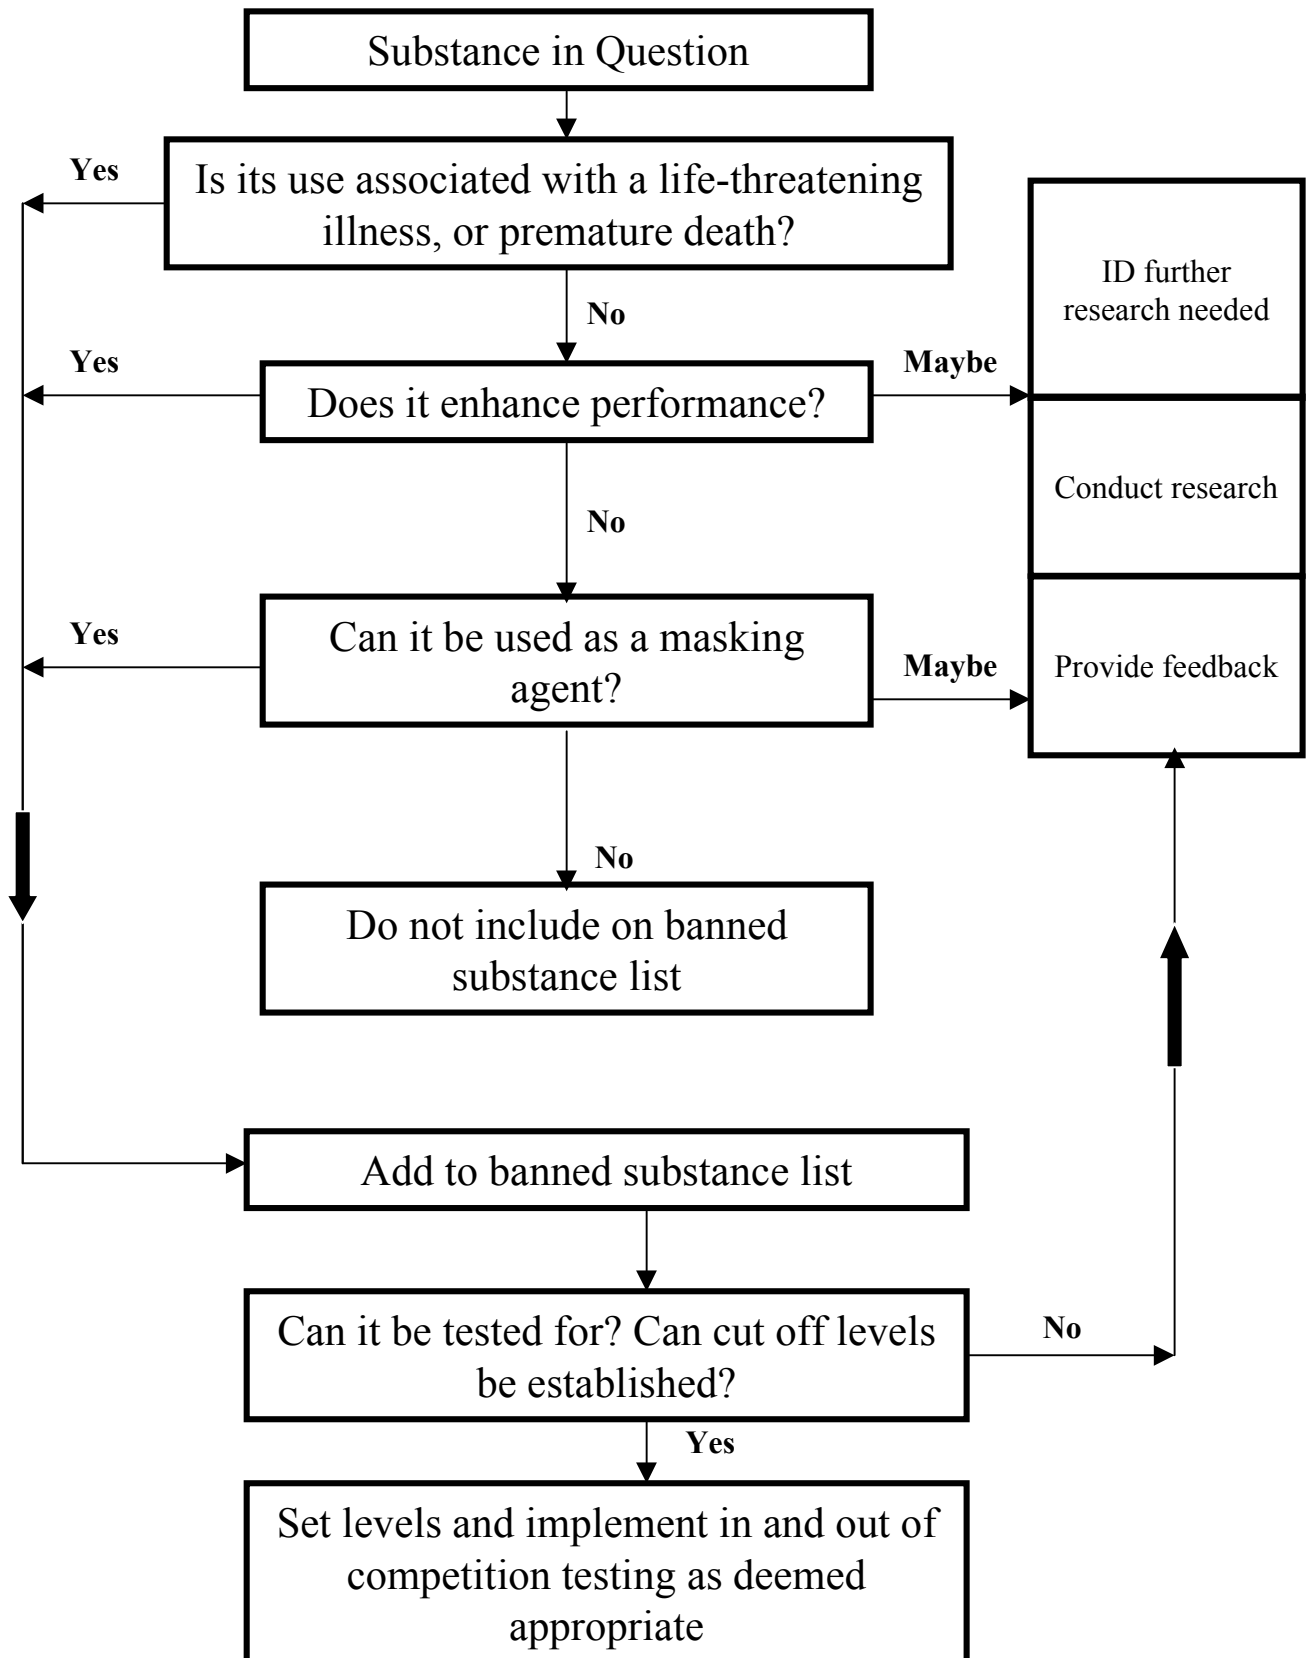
Substance in Question

Yes

Is its use associated with a life-threatening illness, or premature death?

ID further research needed

No

Yes

Maybe

Does it enhance performance?

Conduct research

No

Yes

Can it be used as a masking agent?

Maybe

Provide feedback

No

Do not include on banned substance list

Add to banned substance list

Can it be tested for? Can cut off levels be established?

No

Yes

Set levels and implement in and out of competition testing as deemed appropriate